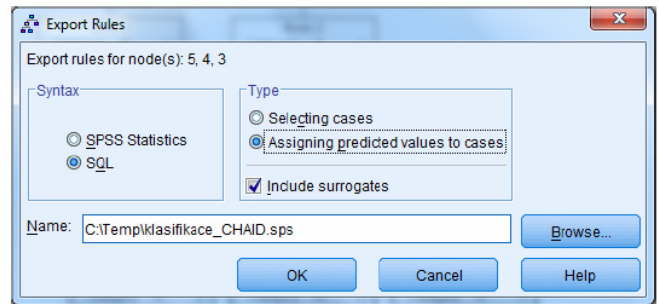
Export Rules

Export rules for node(s): 5, 4, 3

Syntax

SPSS Statistics

SQL

Type

Selecting cases

Assigning predicted values to cases

Include surrogates

Name: C:\Temp\klasifikace_CHAID.sps

Browse...

OK

Cancel

Help